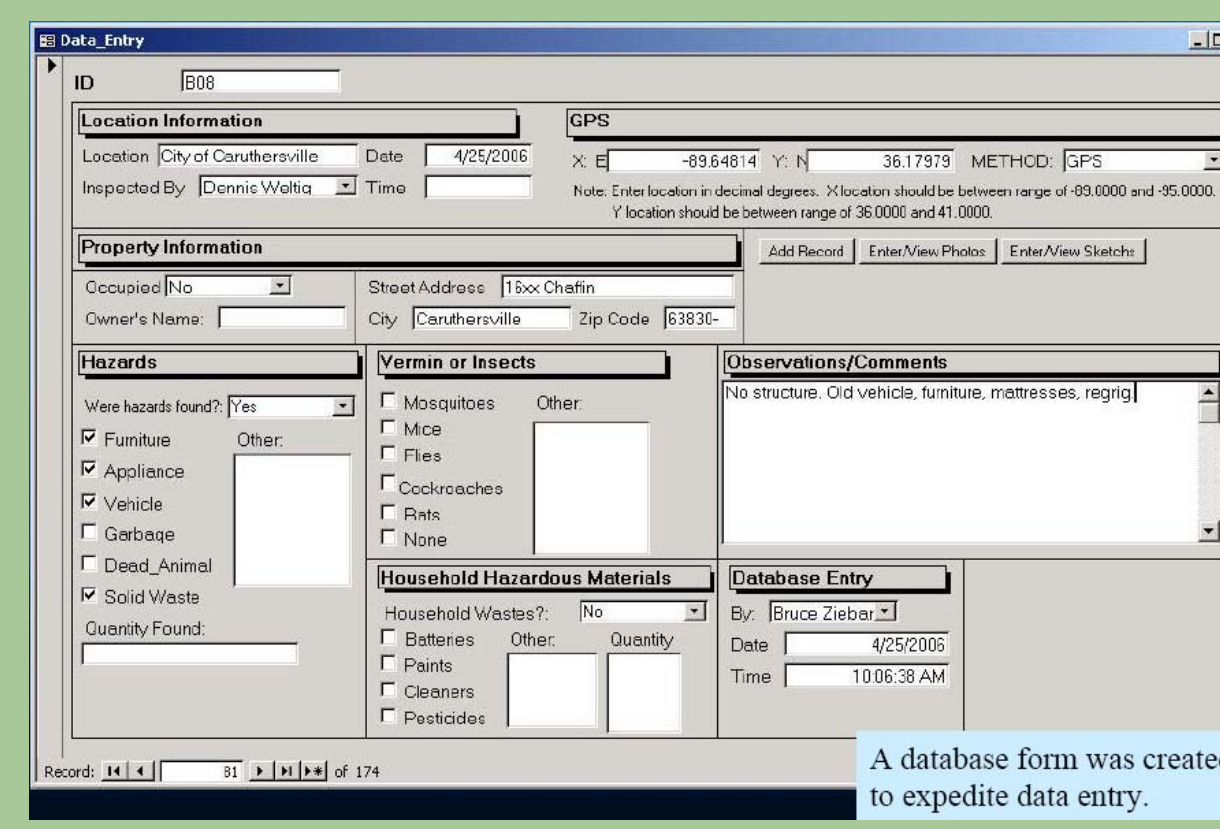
Data_Entry

ID B08

Location Information

Location City of Caruthersville Date 4/25/2006

Inspected By Dennis Weltig Time

GPS

X: E -89.64814 Y: N 36.17979 METHOD: GPS

Note: Enter location in decimal degrees. X location should be between range of -89.0000 and -95.0000. Y location should be between range of 36.0000 and 41.0000.

Property Information

Add Record Enter/View Photos Enter/View Sketchs

Occupied No

Owner's Name:

Street Address 16xx Chafin

City Caruthersville Zip Code 63830-

Hazards

Were hazards found?: Yes

☑ Furniture Other:

☑ Appliance

☑ Vehicle

☐ Garbage

☐ Dead_Animal

☑ Solid Waste

Quantity Found:

Vermin or Insects

☐ Mosquitoes Other:

☐ Mice

☐ Flies

☐ Cockroaches

☐ Rats

☐ None

Observations/Comments

No structure. Old vehicle, furniture, mattresses, regrig

Household Hazardous Materials

Household Wastes?: No

☐ Batteries Other: Quantity

☐ Paints

☐ Cleaners

☐ Pesticides

Database Entry

By: Bruce Ziebar

Date 4/25/2006

Time 10:06:38 AM

Record: 81 of 174

A database form was create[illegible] to expedite data entry.